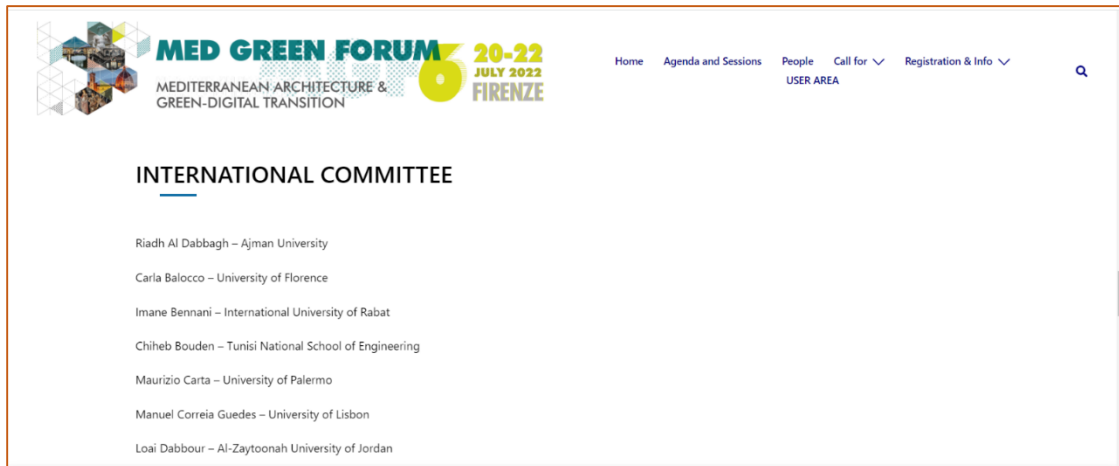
MED GREEN FORUM 6
MEDITERRANEAN ARCHITECTURE & GREEN-DIGITAL TRANSITION
20-22 JULY 2022 FIRENZE

Home Agenda and Sessions People Call for Registration & Info
USER AREA

INTERNATIONAL COMMITTEE

Riadh Al Dabbagh – Ajman University

Carla Balocco – University of Florence

Imane Bennani – International University of Rabat

Chiheb Bouden – Tunisi National School of Engineering

Maurizio Carta – University of Palermo

Manuel Correia Guedes – University of Lisbon

Loai Dabbour – Al-Zaytoonah University of Jordan